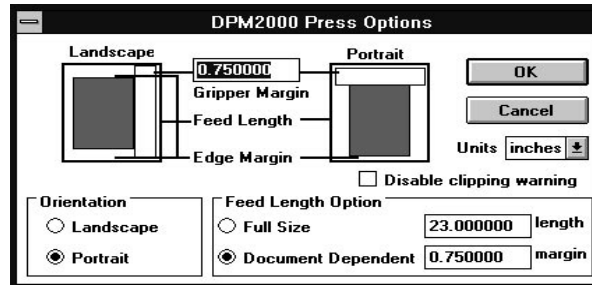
DPM2000 Press Options

Landscape

0.750000

Portrait

Gripper Margin

Feed Length

Edge Margin

OK

Cancel

Units inches

Disable clipping warning

Orientation

Landscape

Portrait

Feed Length Option

Full Size

23.000000

length

Document Dependent

0.750000

margin